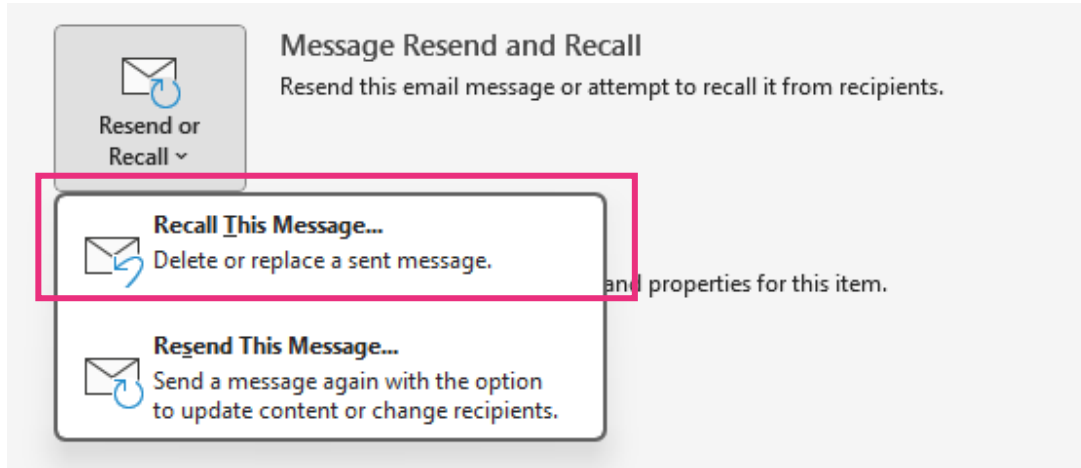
Resend or Recall ˅

Message Resend and Recall

Resend this email message or attempt to recall it from recipients.

Recall This Message...

Delete or replace a sent message.

and properties for this item.

Resend This Message...

Send a message again with the option to update content or change recipients.